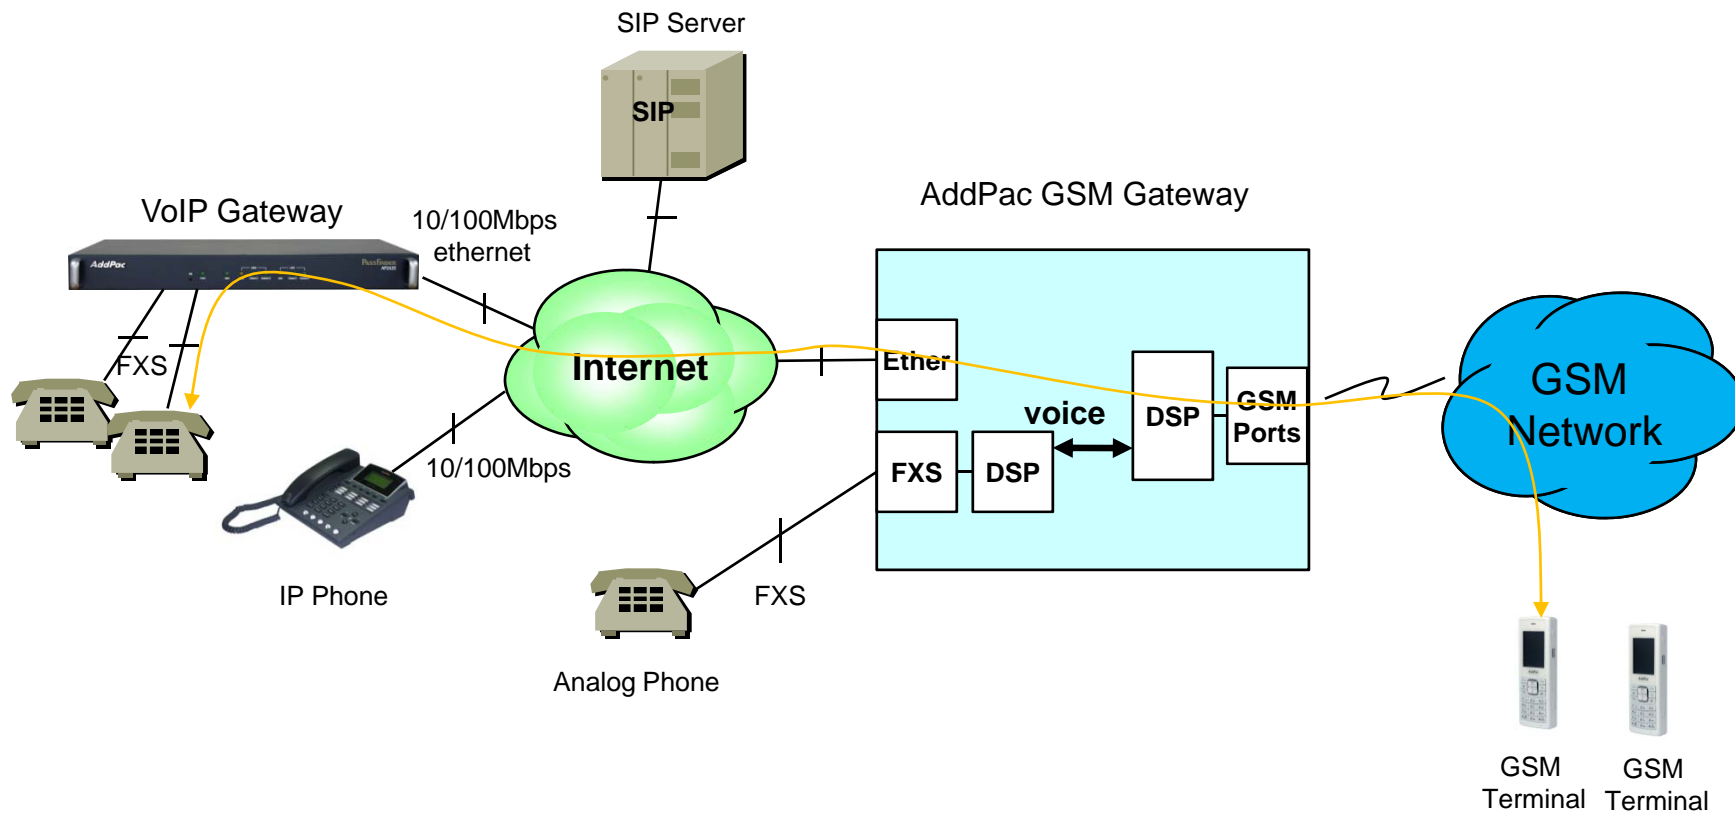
SIP Server

SIP

VoIP Gateway

AddPac

10/100Mbps ethernet

AddPac GSM Gateway

FXS

Internet

Ether

voice

DSP

GSM Ports

GSM Network

FXS

DSP

10/100Mbps

IP Phone

FXS

Analog Phone

GSM Terminal

GSM Terminal